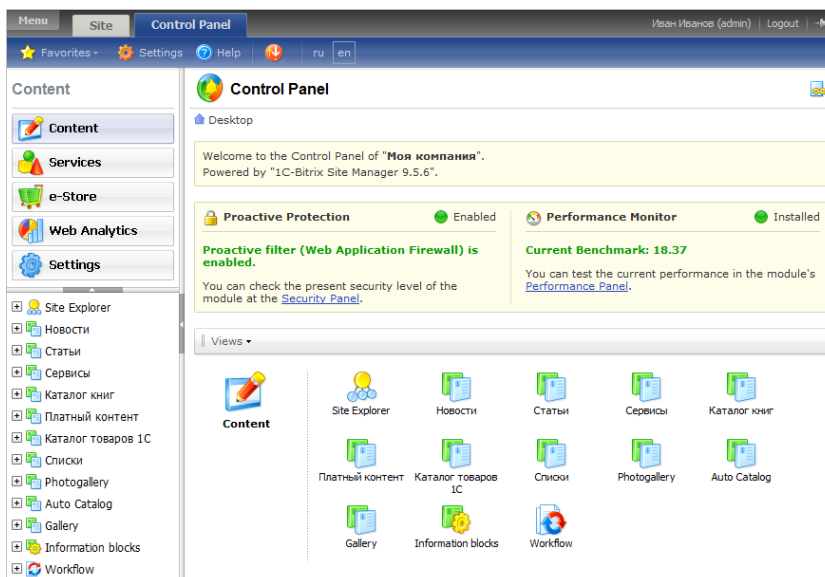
Menu Site Control Panel

Иван Иванов (admin) | Logout

Favorites Settings Help ru en

Content

Content

Services

e-Store

Web Analytics

Settings

Site Explorer
Новости
Статьи
Сервисы
Каталог книг
Платный контент
Каталог товаров 1С
Списки
Photogallery
Auto Catalog
Gallery
Information blocks
Workflow

Control Panel

Desktop

Welcome to the Control Panel of "Моя компания". Powered by "1C-Bitrix Site Manager 9.5.6".

Proactive Protection Enabled

Proactive filter (Web Application Firewall) is enabled.

You can check the present security level of the module at the Security Panel.

Performance Monitor Installed

Current Benchmark: 18.37

You can test the current performance in the module's Performance Panel.

Views

Content

Site Explorer
Новости
Статьи
Сервисы
Каталог книг
Платный контент
Каталог товаров 1С
Списки
Photogallery
Auto Catalog
Gallery
Information blocks
Workflow